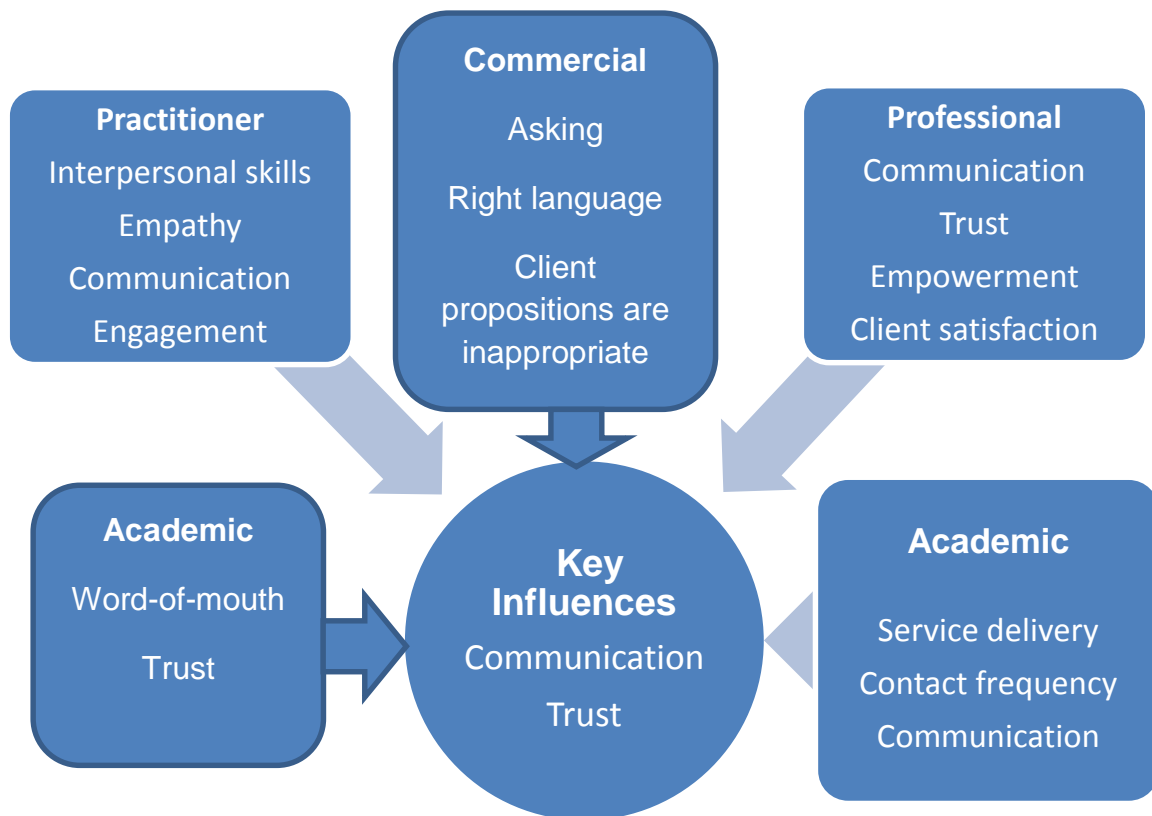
Practitioner
Interpersonal skills
Empathy
Communication
Engagement

Commercial
Asking
Right language
Client propositions are inappropriate

Professional
Communication
Trust
Empowerment
Client satisfaction

Academic
Word-of-mouth
Trust

Key Influences
Communication
Trust

Academic
Service delivery
Contact frequency
Communication